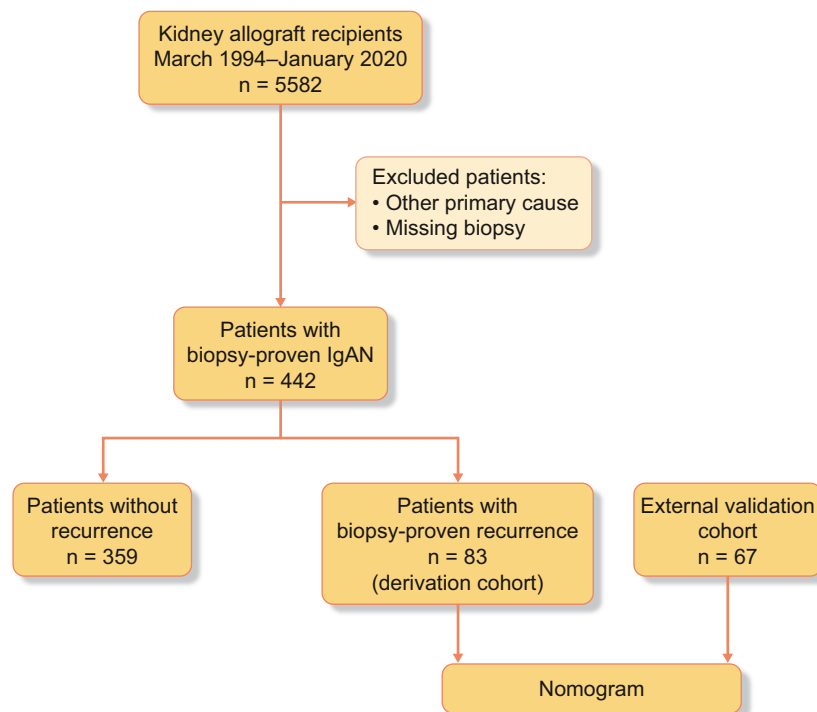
Kidney allograft recipients
March 1994–January 2020
n = 5582

Excluded patients:
• Other primary cause
• Missing biopsy

Patients with
biopsy-proven IgAN
n = 442

Patients without
recurrence
n = 359

Patients with
biopsy-proven recurrence
n = 83
(derivation cohort)

External validation
cohort
n = 67

Nomogram